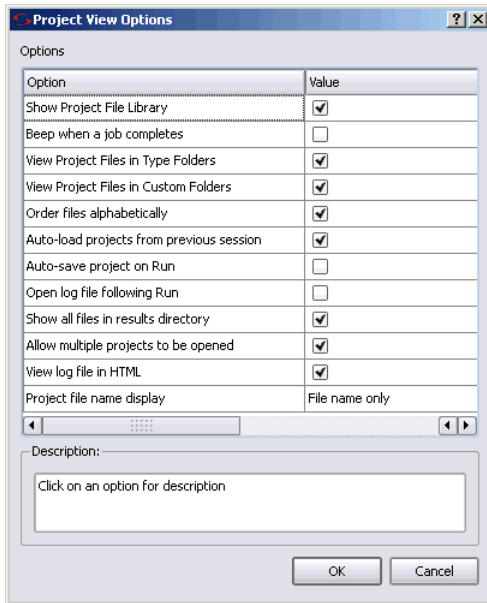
Project View Options

?

X

Options

| Option | Value |
|---|---|
| Show Project File Library | ✔ |
| Beep when a job completes | |
| View Project Files in Type Folders | ✔ |
| View Project Files in Custom Folders | ✔ |
| Order files alphabetically | ✔ |
| Auto-load projects from previous session | ✔ |
| Auto-save project on Run | |
| Open log file following Run | |
| Show all files in results directory | ✔ |
| Allow multiple projects to be opened | ✔ |
| View log file in HTML | ✔ |
| Project file name display | File name only |

Description:

Click on an option for description

OK

Cancel